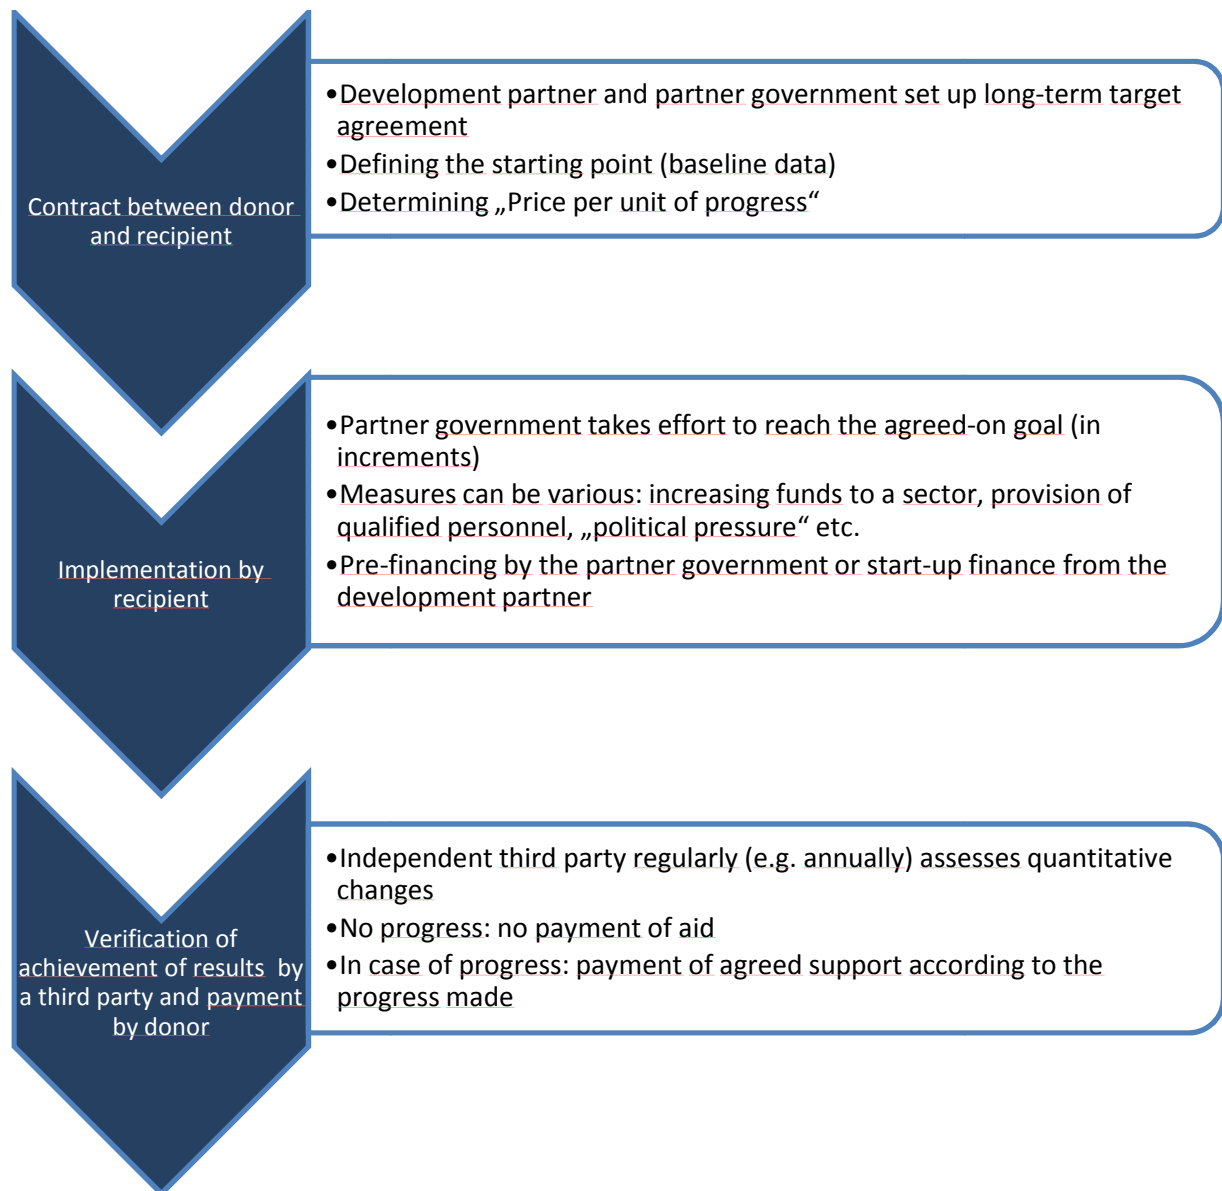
Contract between donor and recipient

•Development partner and partner government set up long-term target agreement
•Defining the starting point (baseline data)
•Determining „Price per unit of progress“

Implementation by recipient

•Partner government takes effort to reach the agreed-on goal (in increments)
•Measures can be various: increasing funds to a sector, provision of qualified personnel, „political pressure“ etc.
•Pre-financing by the partner government or start-up finance from the development partner

Verification of achievement of results by a third party and payment by donor

•Independent third party regularly (e.g. annually) assesses quantitative changes
•No progress: no payment of aid
•In case of progress: payment of agreed support according to the progress made